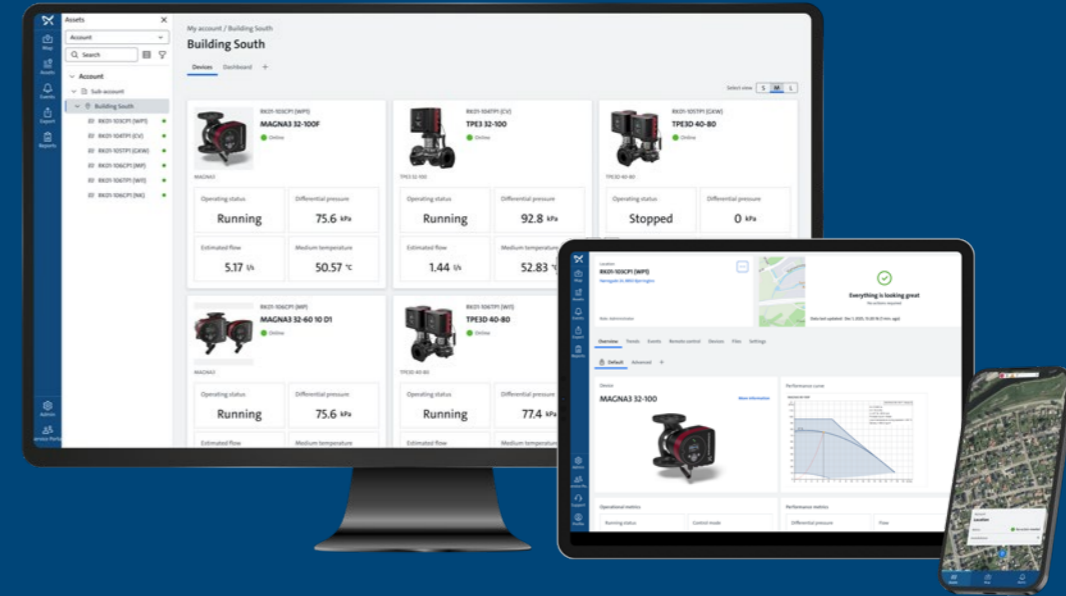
Map
Assets
Events
Export
Reports
Admin
Service Portal

Assets
Account
Search
Account
Sub-account
Building South
RK01-103CP1 (WP1)
RK01-104TP1 (CV)
RK01-105TP1 (CKW)
RK01-106CP1 (WP)
RK01-106TP1 (WT)
RK01-106CP1 (NK)

My account / Building South
Building South
Devices Dashboard +
Select view S M L

RK01-103CP1 (WP1)
MAGNA3 32-100F
Online
MAGNA3
Operating status
Running
Differential pressure
75.6 kPa
Estimated flow
5.17 l/s
Medium temperature
50.57 °C

RK01-104TP1 (CV)
TPE3 32-100
Online
TPE3 32-100
Operating status
Running
Differential pressure
92.8 kPa
Estimated flow
1.44 l/s
Medium temperature
52.83 °C

RK01-105TP1 (CKW)
TPE3D 40-80
Online
TPE3D 40-80
Operating status
Stopped
Differential pressure
0 kPa

RK01-106CP1 (WP)
MAGNA3 32-60 10 D1
Online
MAGNA3
Operating status
Running
Differential pressure
75.6 kPa
Estimated flow
Medium temperature

RK01-106TP1 (WT)
TPE3D 40-80
Online
TPE3D 40-80
Operating status
Running
Differential pressure
77.4 kPa
Estimated flow
Medium temperature

Location
RK01-103CP1 (WP1)
Everything is looking great
Overview Trends Events Remote control Devices Files Settings
Default Advanced +
Device
MAGNA3 32-100
Performance curve
Operational metrics
Running status
Control mode
Performance metrics
Differential pressure
Flow

Location